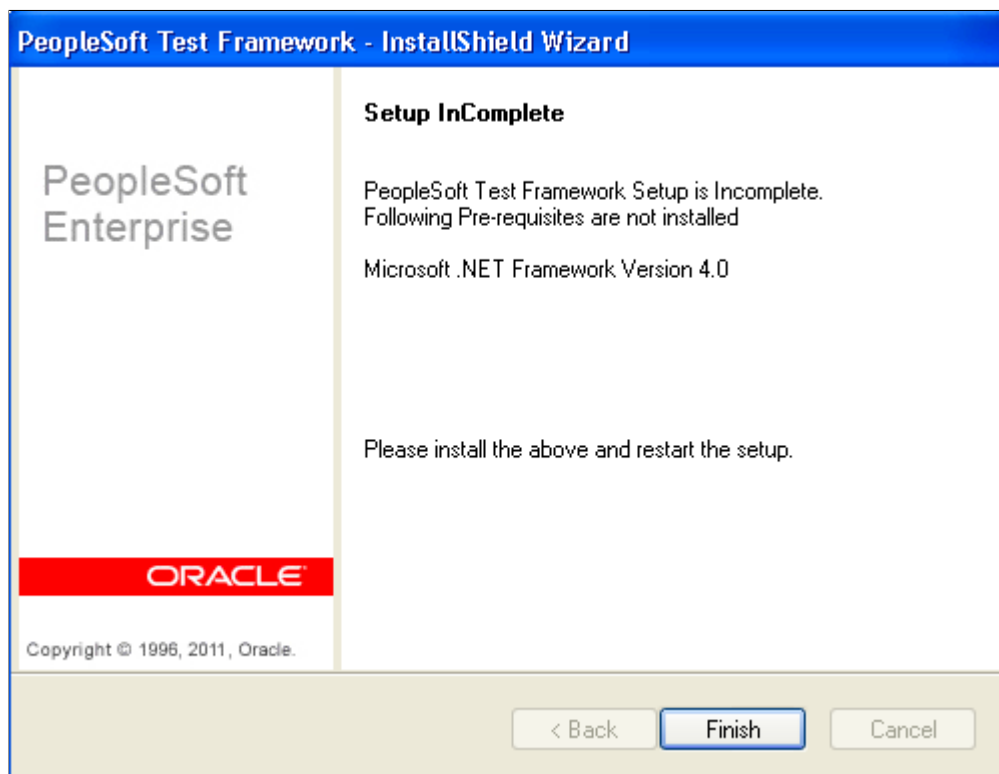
PeopleSoft Test Framework - InstallShield Wizard

PeopleSoft Enterprise

ORACLE

Copyright © 1996, 2011, Oracle.

Setup InComplete

PeopleSoft Test Framework Setup is Incomplete. Following Pre-requisites are not installed

Microsoft .NET Framework Version 4.0

Please install the above and restart the setup.

< Back

Finish

Cancel